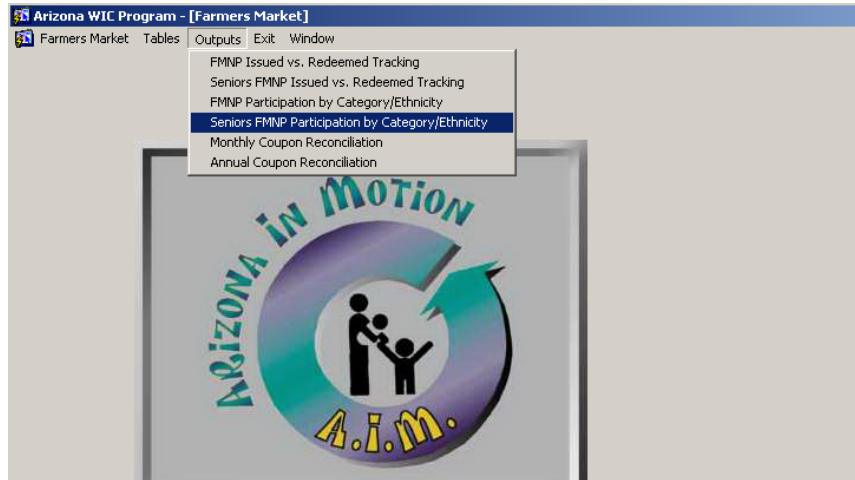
Arizona WIC Program - [Farmers Market]

Farmers Market Tables Outputs Exit Window

FMNP Issued vs. Redeemed Tracking
Seniors FMNP Issued vs. Redeemed Tracking
FMNP Participation by Category/Ethnicity
Seniors FMNP Participation by Category/Ethnicity
Monthly Coupon Reconciliation
Annual Coupon Reconciliation

Arizona in Motion

A.i.M.